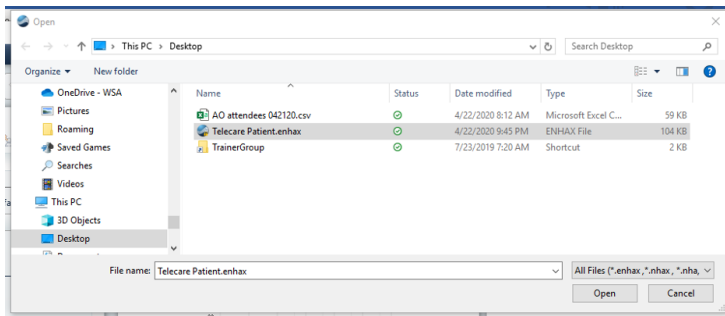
Open

This PC > Desktop

Search Desktop

Organize ▾ New folder

OneDrive - WSA
Pictures
Roaming
Saved Games
Searches
Videos
This PC
3D Objects
Desktop

| Name | Status | Date modified | Type | Size |
|---|---|---|---|---|
| AO attendees 042120.csv | | 4/22/2020 8:12 AM | Microsoft Excel C... | 59 KB |
| Telecare Patient.enhax | | 4/22/2020 9:45 PM | ENHAX File | 104 KB |
| TrainerGroup | | 7/23/2019 7:20 AM | Shortcut | 2 KB |

File name: Telecare Patient.enhax

All Files (*.enhax ,*.nhax , *.nha,

Open Cancel